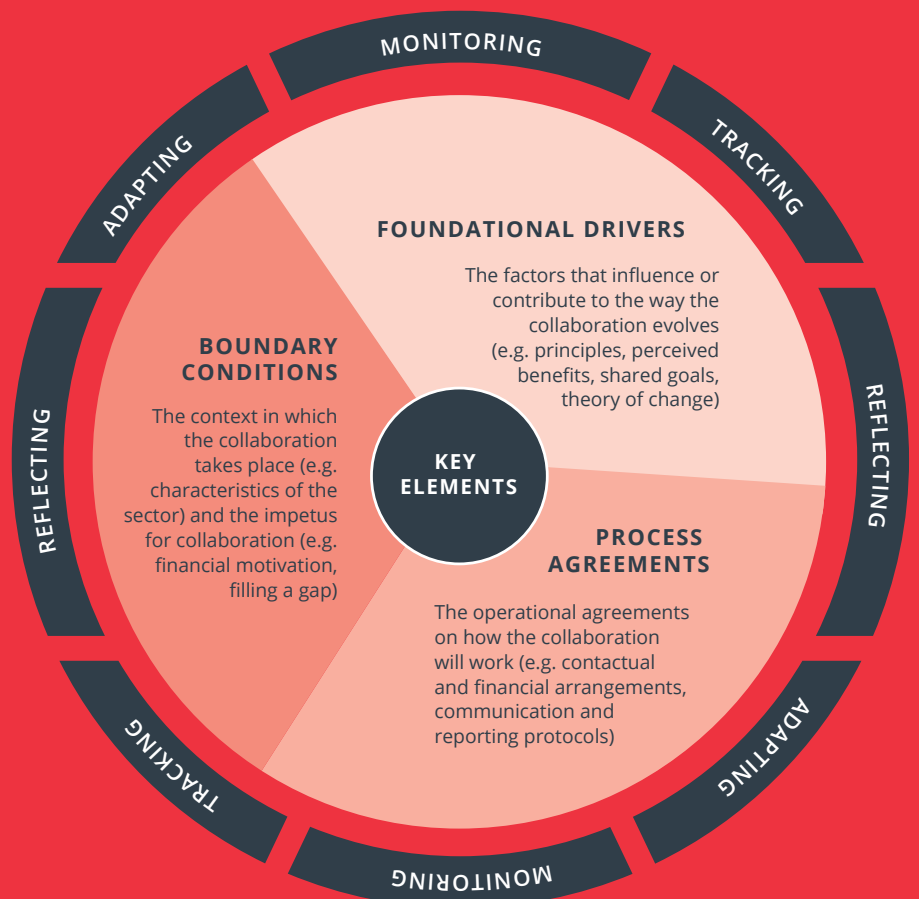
MONITORING

TRACKING

REFLECTING

ADAPTING

MONITORING

TRACKING

REFLECTING

ADAPTING

FOUNDATIONAL DRIVERS

The factors that influence or contribute to the way the collaboration evolves (e.g. principles, perceived benefits, shared goals, theory of change)

BOUNDARY CONDITIONS

The context in which the collaboration takes place (e.g. characteristics of the sector) and the impetus for collaboration (e.g. financial motivation, filling a gap)

KEY ELEMENTS

PROCESS AGREEMENTS

The operational agreements on how the collaboration will work (e.g. contactual and financial arrangements, communication and reporting protocols)